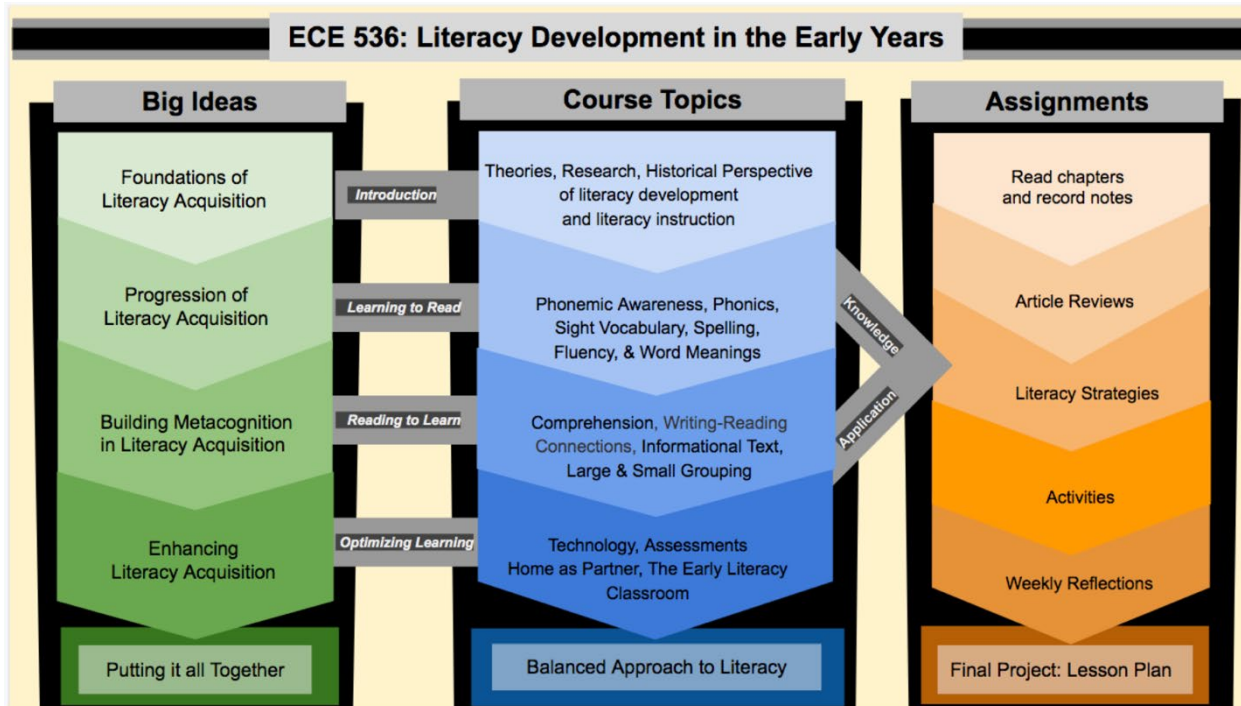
ECE 536: Literacy Development in the Early Years

Big Ideas

Foundations of Literacy Acquisition

Progression of Literacy Acquisition

Building Metacognition in Literacy Acquisition

Enhancing Literacy Acquisition

Putting it all Together

Introduction

Learning to Read

Reading to Learn

Optimizing Learning

Course Topics

Theories, Research, Historical Perspective of literacy development and literacy instruction

Phonemic Awareness, Phonics, Sight Vocabulary, Spelling, Fluency, & Word Meanings

Comprehension, Writing-Reading Connections, Informational Text, Large & Small Grouping

Technology, Assessments Home as Partner, The Early Literacy Classroom

Balanced Approach to Literacy

Knowledge

Application

Assignments

Read chapters and record notes

Article Reviews

Literacy Strategies

Activities

Weekly Reflections

Final Project: Lesson Plan